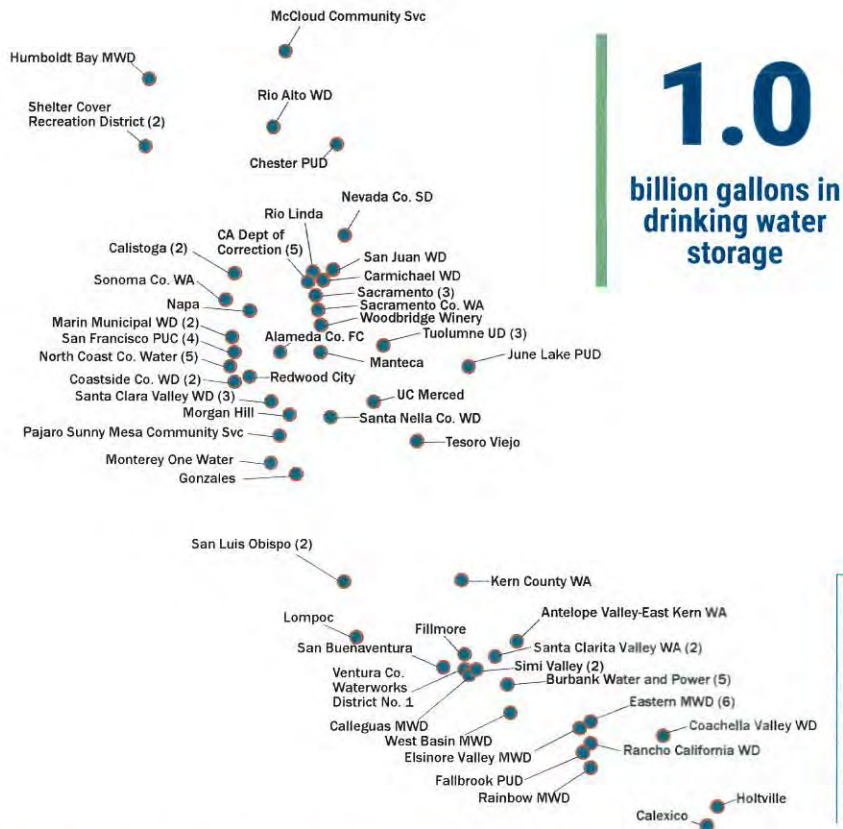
McCloud Community Svc

Humboldt Bay MWD

Shelter Cover Recreation District (2)

Rio Alto WD

Chester PUD

1.0

billion gallons in drinking water storage

Nevada Co. SD

Rio Linda

CA Dept of Correction (5)

Calistoga (2)

San Juan WD

Carmichael WD

Sonoma Co. WA

Sacramento (3)

Napa

Sacramento Co. WA

Woodbridge Winery

Marin Municipal WD (2)

Tuolumne UD (3)

San Francisco PUC (4)

Alameda Co. FC

North Coast Co. Water (5)

Manteca

June Lake PUD

Coastside Co. WD (2)

Redwood City

Santa Clara Valley WD (3)

UC Merced

Morgan Hill

Santa Nella Co. WD

Pajaro Sunny Mesa Community Svc

Tesoro Viejo

Monterey One Water

Gonzales

San Luis Obispo (2)

Kern County WA

Lompoc

Antelope Valley-East Kern WA

Fillmore

San Buenaventura

Santa Clarita Valley WA (2)

Ventura Co. Waterworks District No. 1

Simi Valley (2)

Burbank Water and Power (5)

Eastern MWD (6)

Calleguas MWD

West Basin MWD

Coachella Valley WD

Elsinore Valley MWD

Rancho California WD

Fallbrook PUD

Rainbow MWD

Holtville

Calexico